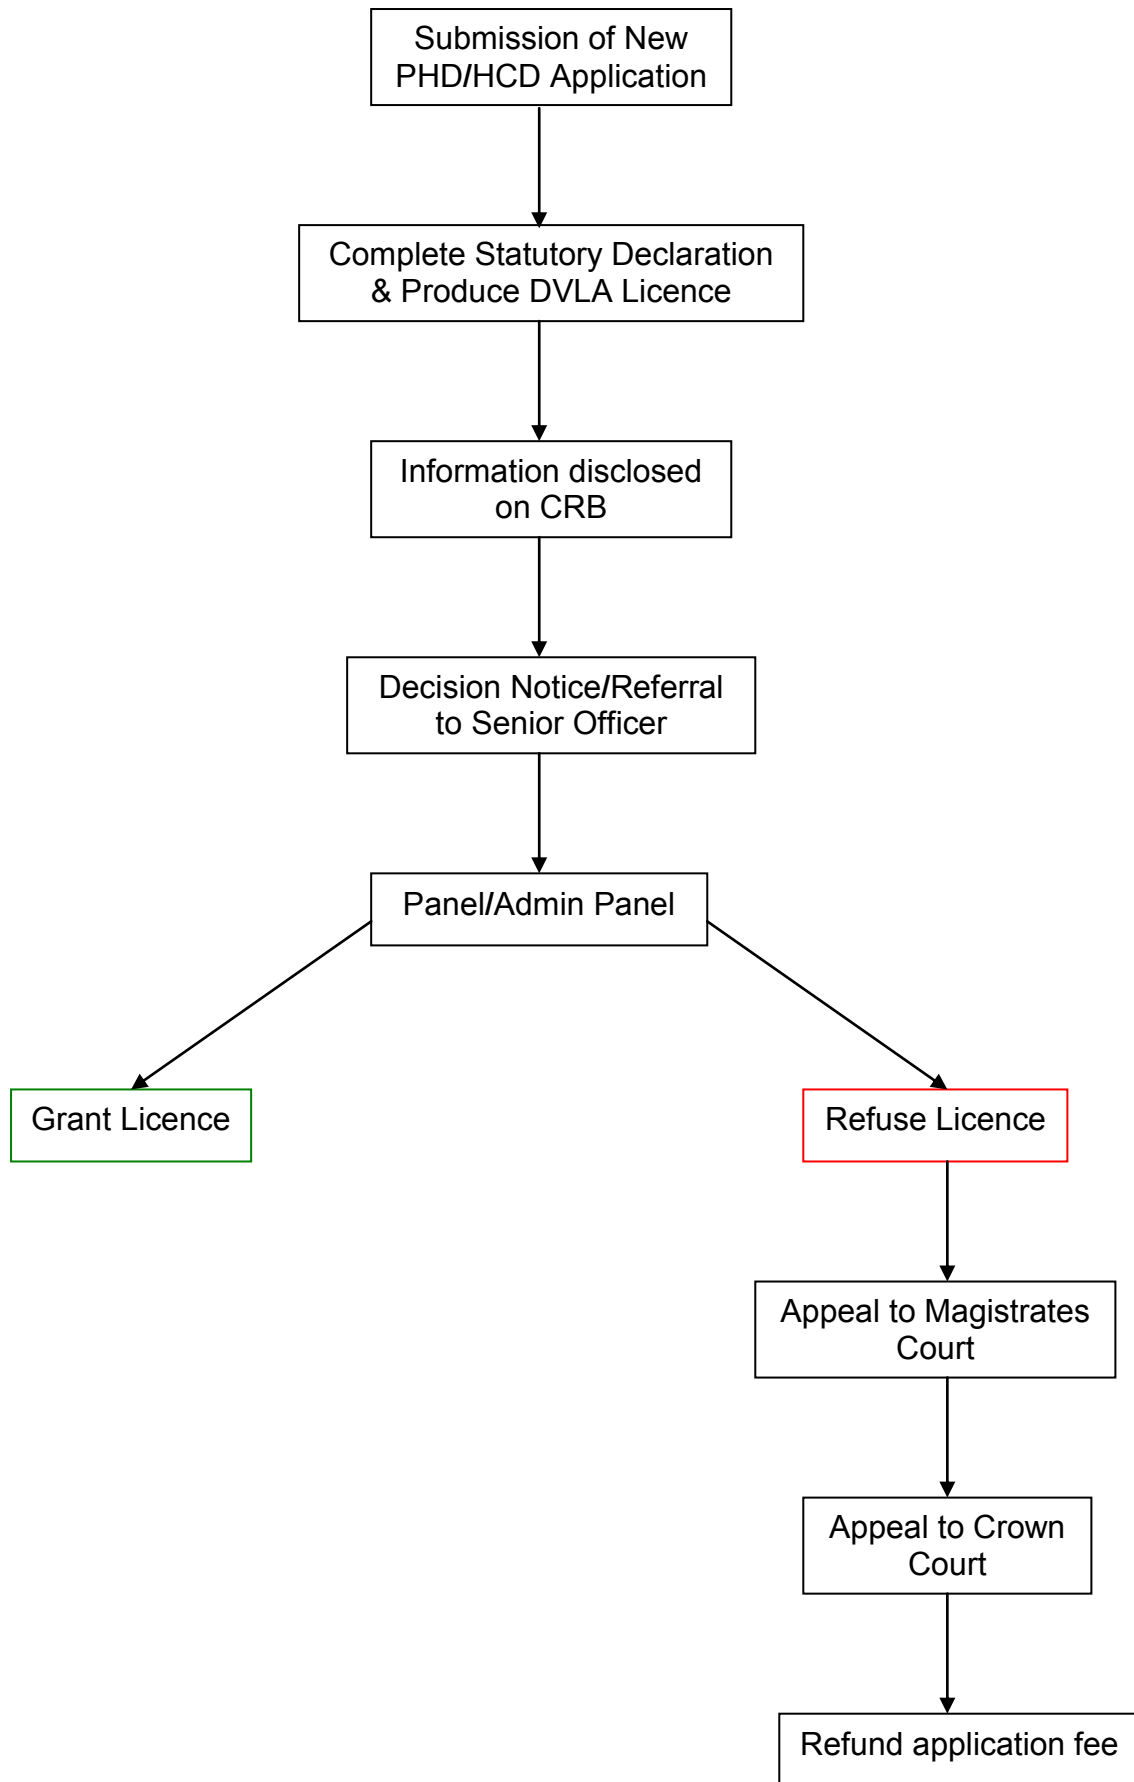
Submission of New PHD/HCD Application

Complete Statutory Declaration & Produce DVLA Licence

Information disclosed on CRB

Decision Notice/Referral to Senior Officer

Panel/Admin Panel

Grant Licence

Refuse Licence

Appeal to Magistrates Court

Appeal to Crown Court

Refund application fee